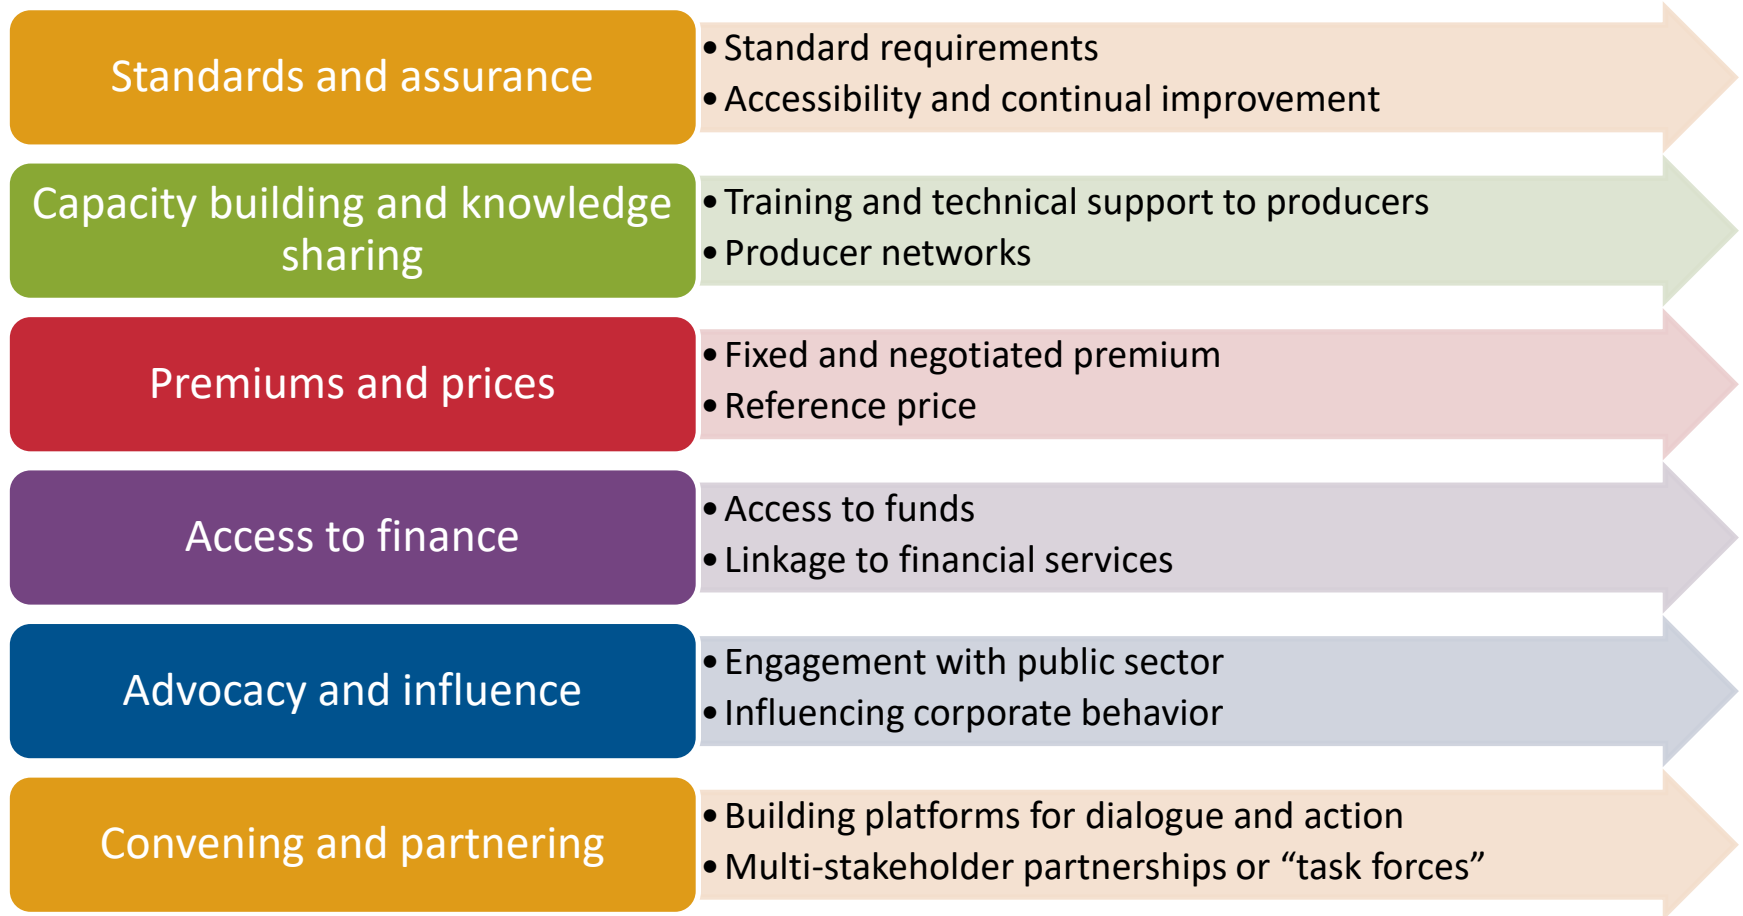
Standards and assurance

• Standard requirements
• Accessibility and continual improvement

Capacity building and knowledge sharing

• Training and technical support to producers
• Producer networks

Premiums and prices

• Fixed and negotiated premium
• Reference price

Access to finance

• Access to funds
• Linkage to financial services

Advocacy and influence

• Engagement with public sector
• Influencing corporate behavior

Convening and partnering

• Building platforms for dialogue and action
• Multi-stakeholder partnerships or “task forces”